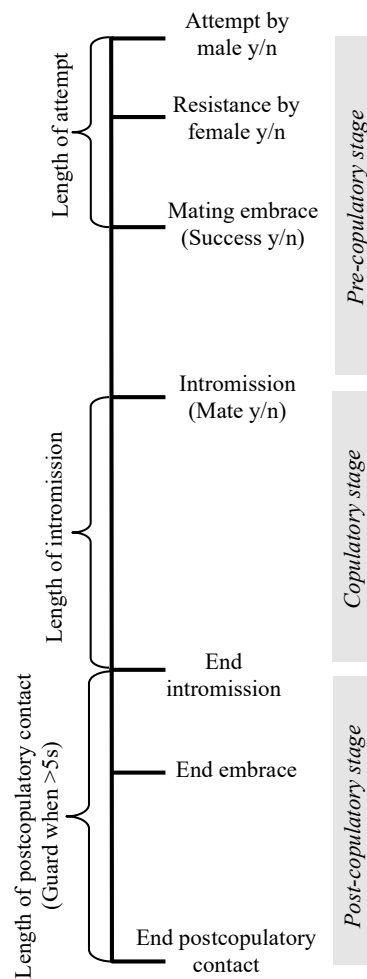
Length of attempt

Length of intromission

Length of postcopulatory contact (Guard when >5s)

Attempt by male y/n

Resistance by female y/n

Mating embrace (Success y/n)

Intromission (Mate y/n)

End intromission

End embrace

End postcopulatory contact

Pre-copulatory stage

Copulatory stage

Post-copulatory stage